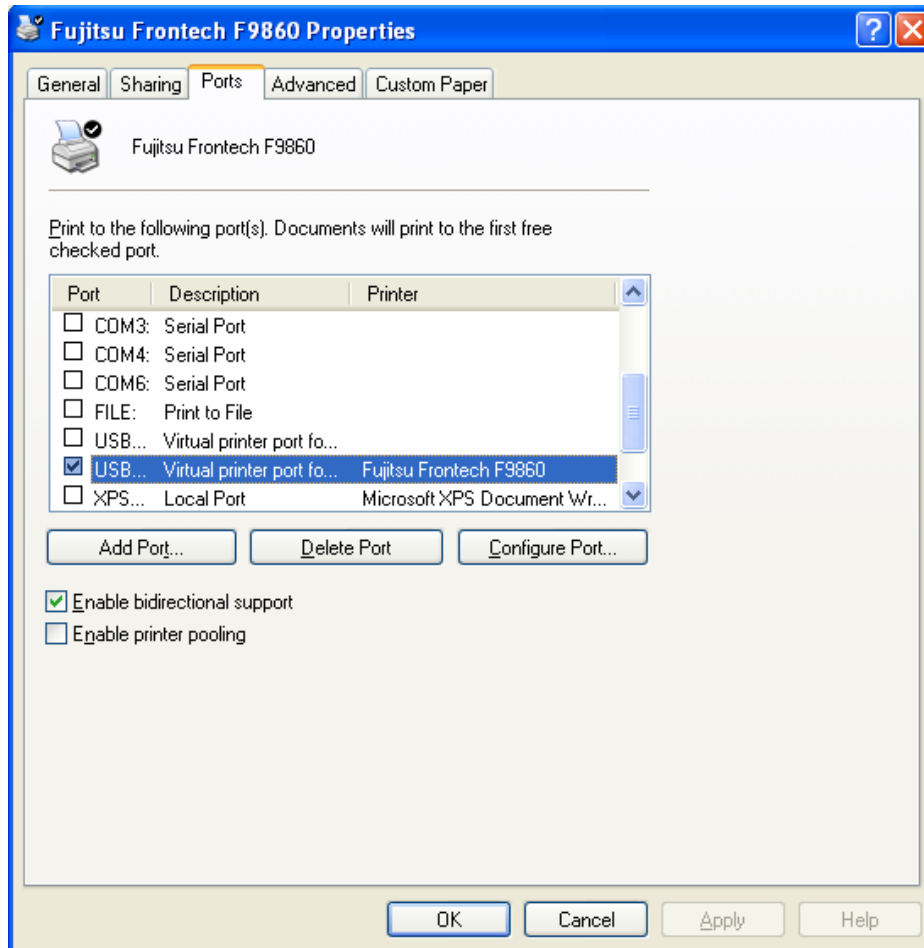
Fujitsu Frontech F9860 Properties

?

General | Sharing | Ports | Advanced | Custom Paper

Fujitsu Frontech F9860

Print to the following port(s). Documents will print to the first free checked port.

| Port | Description | Printer |
|---|---|---|
| COM3: | Serial Port | |
| COM4: | Serial Port | |
| COM6: | Serial Port | |
| FILE: | Print to File | |
| USB... | Virtual printer port fo... | |
| USB... | Virtual printer port fo... | Fujitsu Frontech F9860 |
| XPS... | Local Port | Microsoft XPS Document Wr... |

Add Port... | Delete Port | Configure Port...

Enable bidirectional support

Enable printer pooling

OK | Cancel | Apply | Help